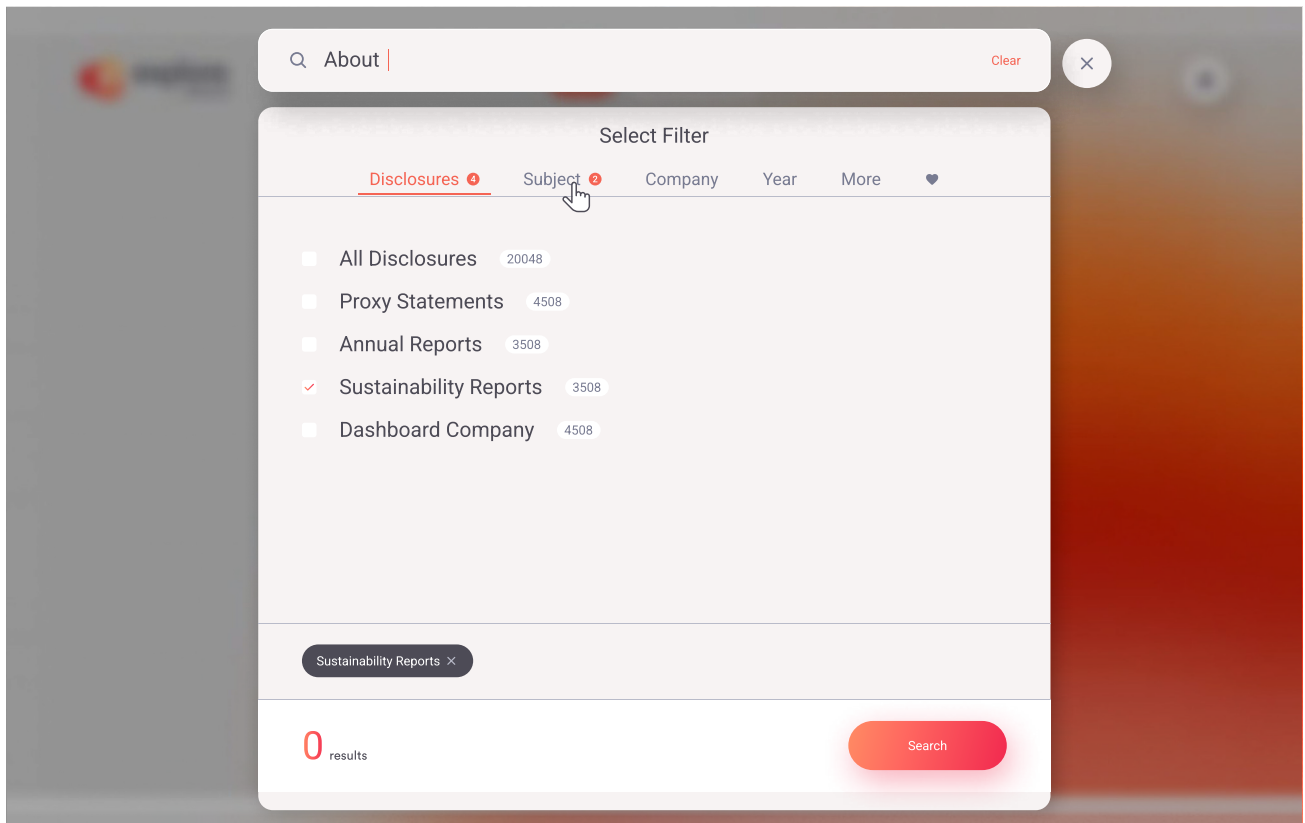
About

Clear

Select Filter

Disclosures 4 Subject 2 Company Year More

All Disclosures 20048

Proxy Statements 4508

Annual Reports 3508

Sustainability Reports 3508

Dashboard Company 4508

Sustainability Reports

0 results

Search